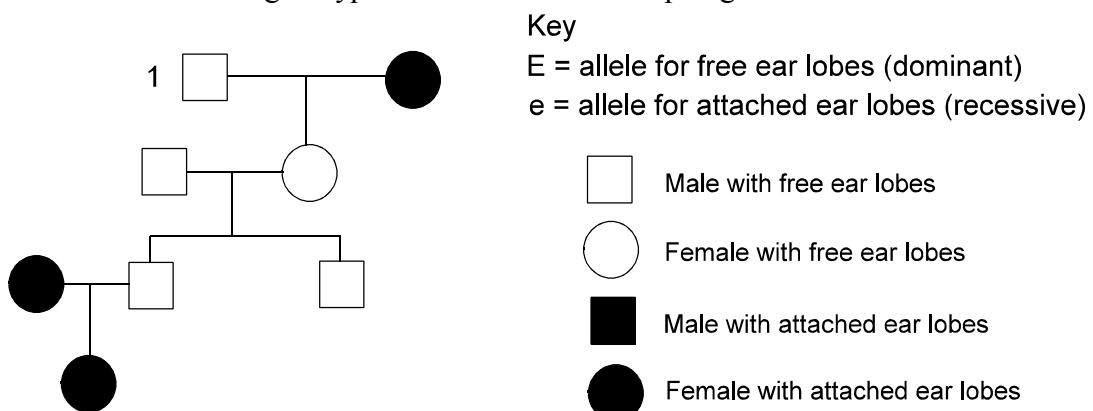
1

Key

E = allele for free ear lobes (dominant)

e = allele for attached ear lobes (recessive)

Male with free ear lobes

Female with free ear lobes

Male with attached ear lobes

Female with attached ear lobes